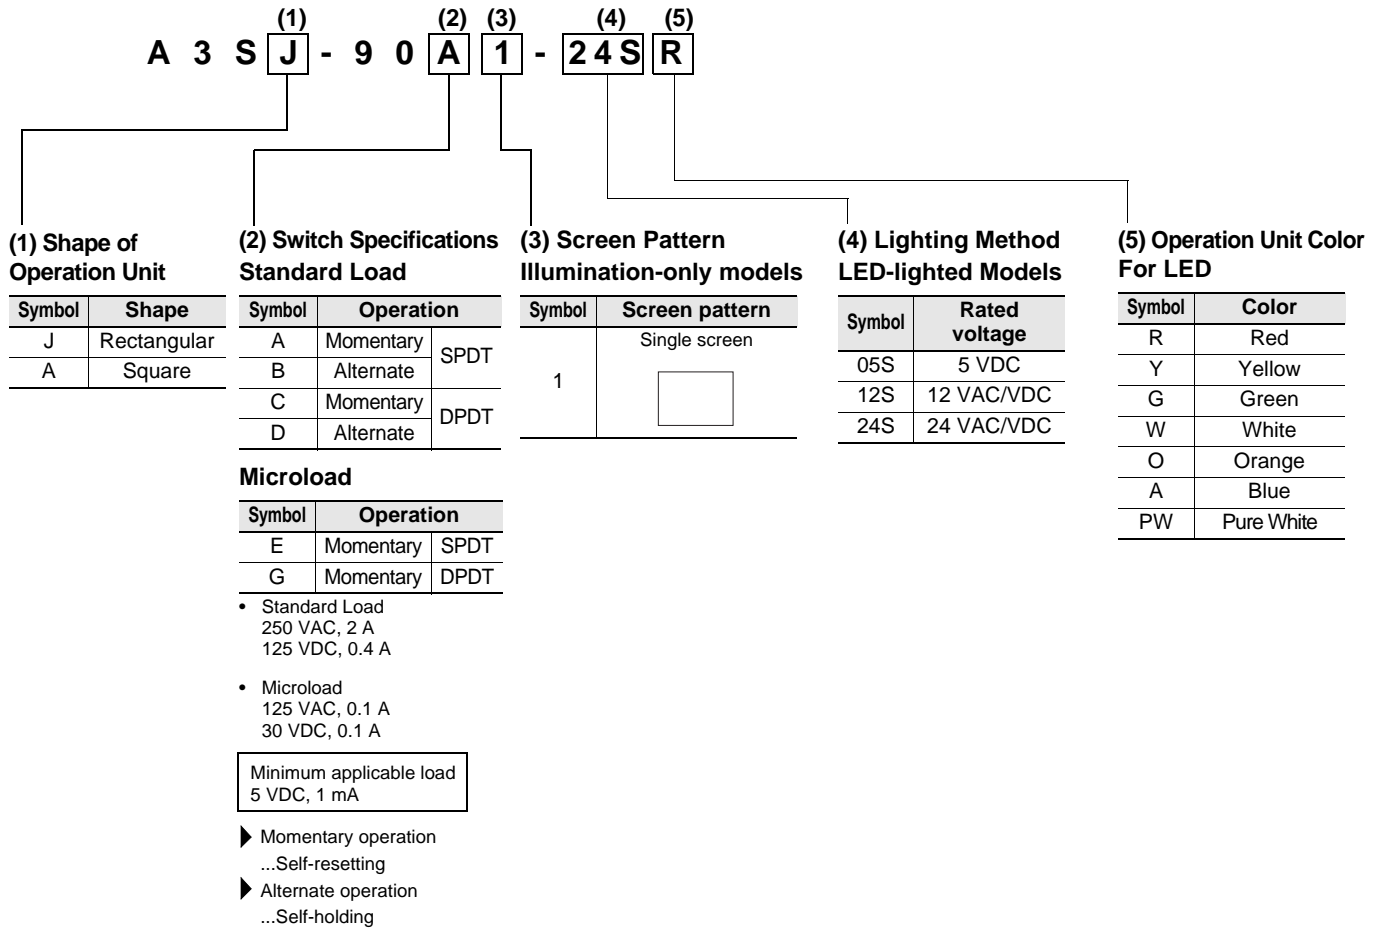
(1) (2) (3) (4) (5)

A 3 S J - 9 0 A 1 - 2 4 S R

(1) Shape of Operation Unit

| Symbol | Shape |
|---|---|
| J | Rectangular |
| A | Square |

(2) Switch Specifications
Standard Load

| Symbol | Operation | |
|---|---|---|
| A | Momentary | SPDT |
| B | Alternate | SPDT |
| C | Momentary | DPDT |
| D | Alternate | DPDT |

Microload

| Symbol | Operation | |
|---|---|---|
| E | Momentary | SPDT |
| G | Momentary | DPDT |

• Standard Load
250 VAC, 2 A
125 VDC, 0.4 A

• Microload
125 VAC, 0.1 A
30 VDC, 0.1 A

Minimum applicable load
5 VDC, 1 mA

Momentary operation
...Self-resetting
Alternate operation
...Self-holding

(3) Screen Pattern
Illumination-only models

| Symbol | Screen pattern |
|---|---|
| 1 | Single screen |

(4) Lighting Method
LED-lighted Models

| Symbol | Rated voltage |
|---|---|
| 05S | 5 VDC |
| 12S | 12 VAC/VDC |
| 24S | 24 VAC/VDC |

(5) Operation Unit Color
For LED

| Symbol | Color |
|---|---|
| R | Red |
| Y | Yellow |
| G | Green |
| W | White |
| O | Orange |
| A | Blue |
| PW | Pure White |